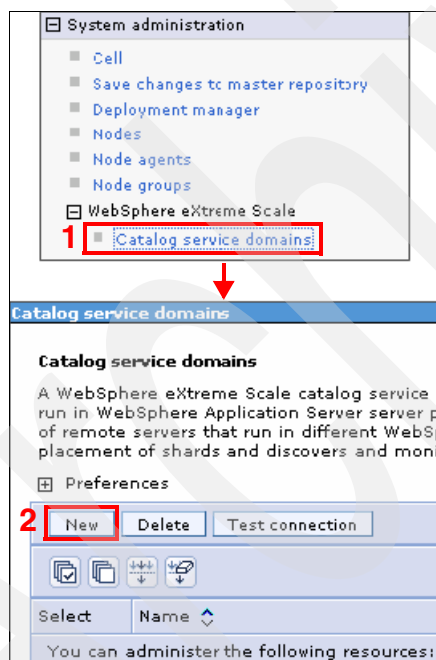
⊟ System administration

Cell

Save changes tc master repository

Deployment manager

Nodes

Node agents

Node groups

⊟ WebSphere eXtreme Scale

1 Catalog service domains

Catalog service domains

Catalog service domains

A WebSphere eXtreme Scale catalog service run in WebSphere Application Server server p of remote servers that run in different WebSp placement of shards and discovers and moni

⊞ Preferences

2 New Delete Test connection

| Select | Name |
|---|---|
| You can administer the following resources: | |